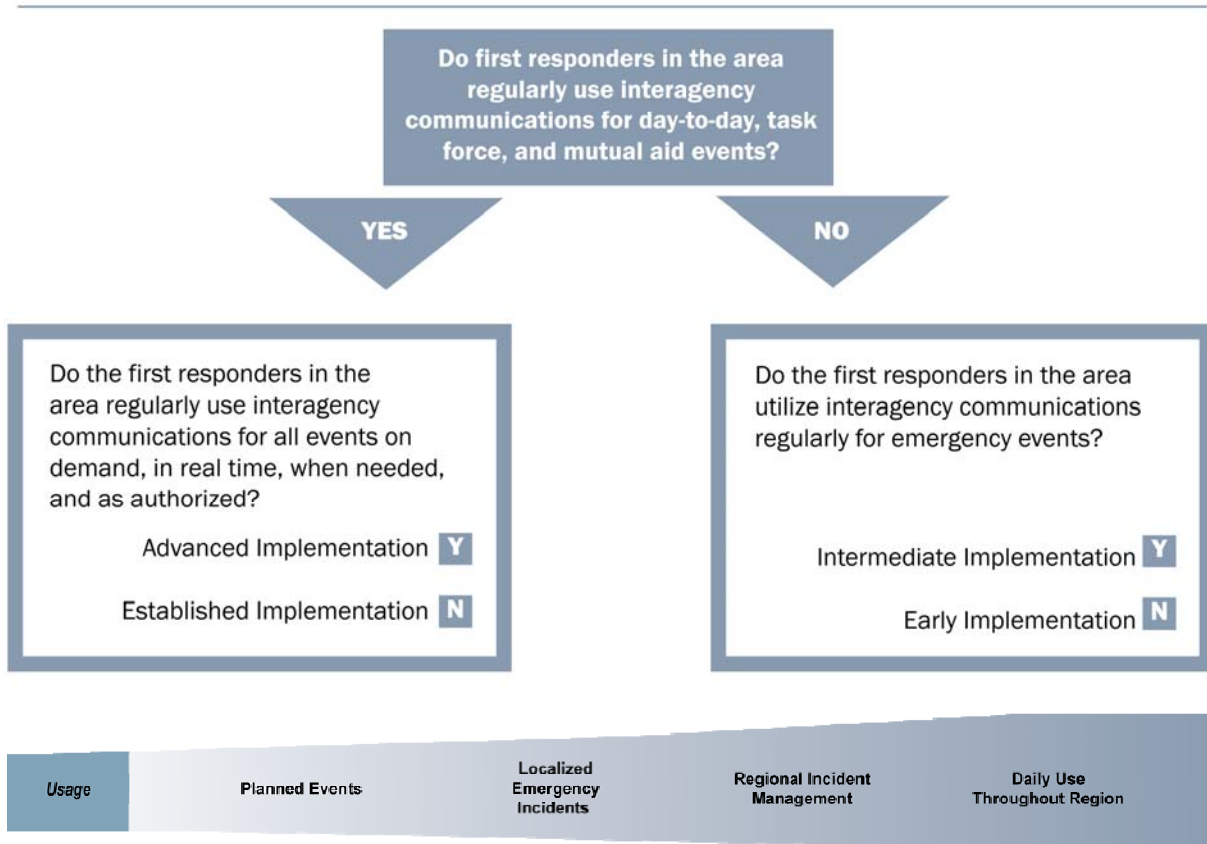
Do first responders in the area regularly use interagency communications for day-to-day, task force, and mutual aid events?

YES

NO

Do the first responders in the area regularly use interagency communications for all events on demand, in real time, when needed, and as authorized?

Advanced Implementation Y

Established Implementation N

Do the first responders in the area utilize interagency communications regularly for emergency events?

Intermediate Implementation Y

Early Implementation N

Usage

Planned Events

Localized Emergency Incidents

Regional Incident Management

Daily Use Throughout Region